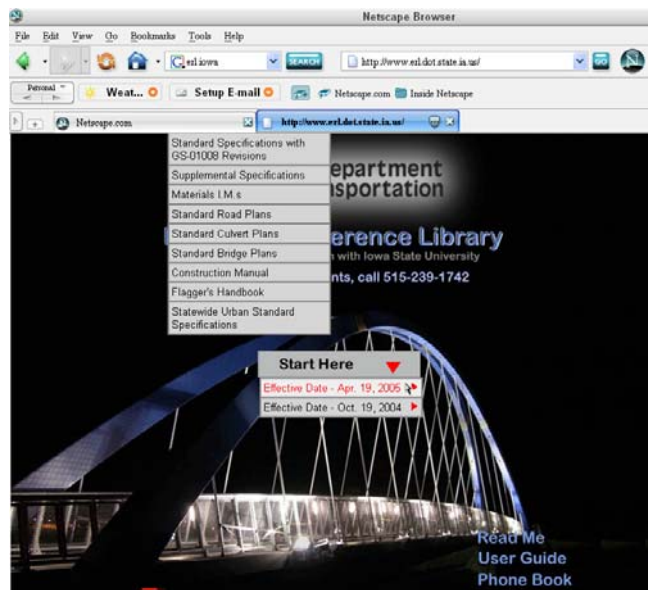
Netscape Browser

File Edit View Go Bookmarks Tools Help

erl iowa SEARCH http://www.erl.dot.state.ia.us/ GO

Personal Weat... Setup E-mail Netscape.com Inside Netscape

Netscape.com http://www.erl.dot.state.ia.us/

Standard Specifications with GS-01008 Revisions
Supplemental Specifications
Materials I.M.s
Standard Road Plans
Standard Culvert Plans
Standard Bridge Plans
Construction Manual
Flagger's Handbook
Statewide Urban Standard Specifications

epartment
nsportation

erence Library
with Iowa State University
nts, call 515-239-1742

Start Here
Effective Date - Apr. 19, 2005
Effective Date - Oct. 19, 2004

Read Me
User Guide
Phone Book